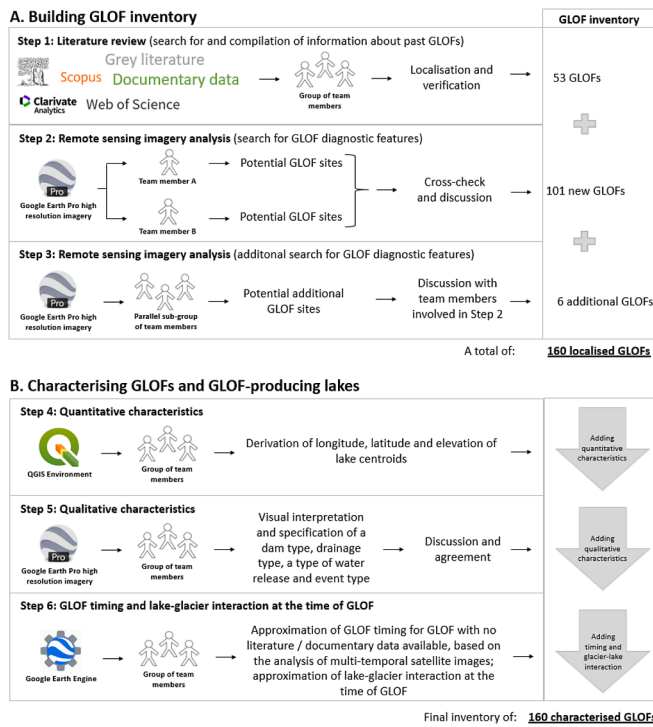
A. Building GLOF inventory

GLOF inventory

Step 1: Literature review (search for and compilation of information about past GLOFs)

Scopus Grey literature Documentary data

Clarivate Analytics Web of Science

Group of team members

Localisation and verification

53 GLOFs

Step 2: Remote sensing imagery analysis (search for GLOF diagnostic features)

Pro

Google Earth Pro high resolution imagery

Team member A

Potential GLOF sites

Team member B

Potential GLOF sites

Cross-check and discussion

101 new GLOFs

Step 3: Remote sensing imagery analysis (additonal search for GLOF diagnostic features)

Pro

Google Earth Pro high resolution imagery

Parallel sub-group of team members

Potential additional GLOF sites

Discussion with team members involved in Step 2

6 additional GLOFs

A total of: 160 localised GLOFs

B. Characterising GLOFs and GLOF-producing lakes

Step 4: Quantitative characteristics

QGIS Environment

Group of team members

Derivation of longitude, latitude and elevation of lake centroids

Adding quantitative characteristics

Step 5: Qualitative characteristics

Pro

Google Earth Pro high resolution imagery

Group of team members

Visual interpretation and specification of a dam type, drainage type, a type of water release and event type

Discussion and agreement

Adding qualitative characteristics

Step 6: GLOF timing and lake-glacier interaction at the time of GLOF

Google Earth Engine

Group of team members

Approximation of GLOF timing for GLOF with no literature / documentary data available, based on the analysis of multi-temporal satellite images; approximation of lake-glacier interaction at the time of GLOF

Adding timing and glacier-lake interaction

Final inventory of: 160 characterised GLOFs